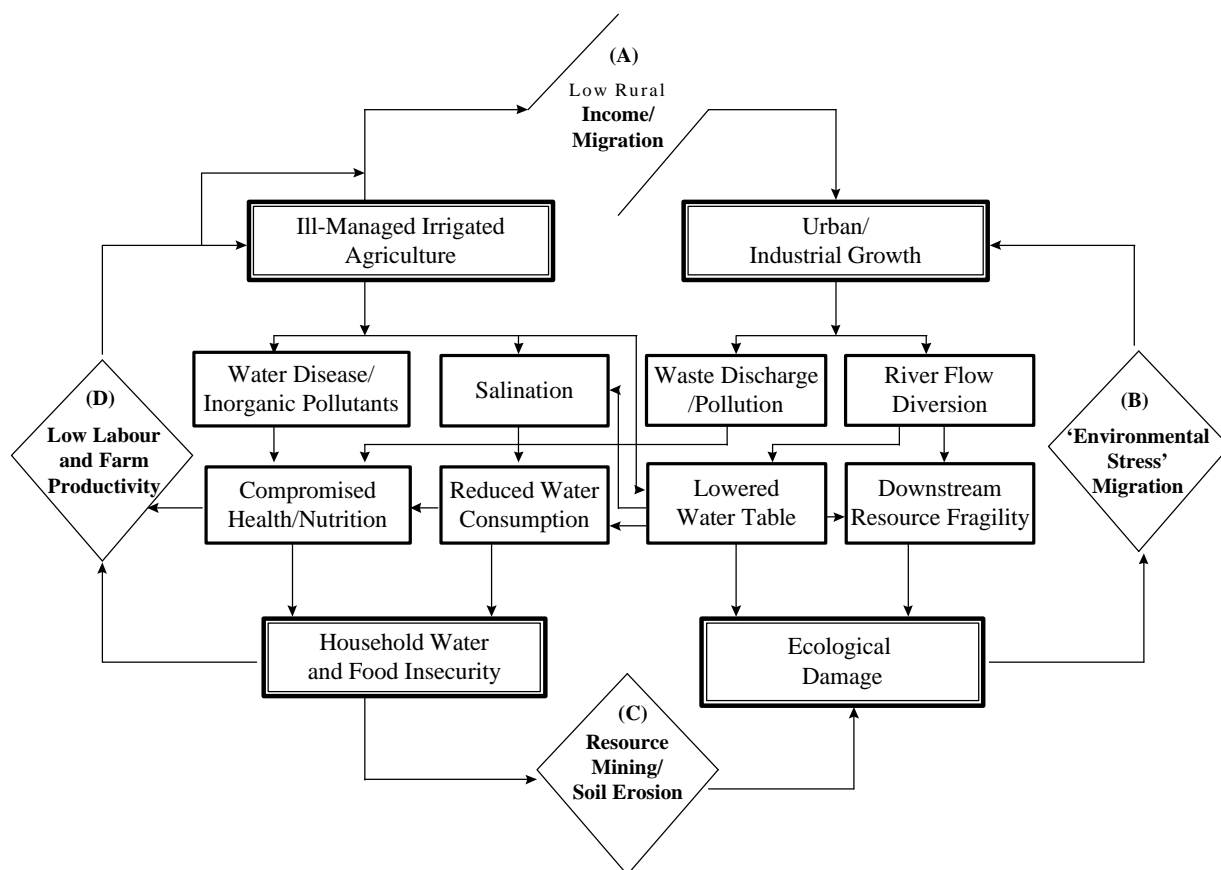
(A)
Low Rural
Income/
Migration

Ill-Managed Irrigated Agriculture

Urban/ Industrial Growth

Water Disease/ Inorganic Pollutants

Salination

Waste Discharge /Pollution

River Flow Diversion

(D)
Low Labour and Farm Productivity

(B)
'Environmental Stress' Migration

Compromised Health/Nutrition

Reduced Water Consumption

Lowered Water Table

Downstream Resource Fragility

Household Water and Food Insecurity

Ecological Damage

(C)
Resource Mining/ Soil Erosion